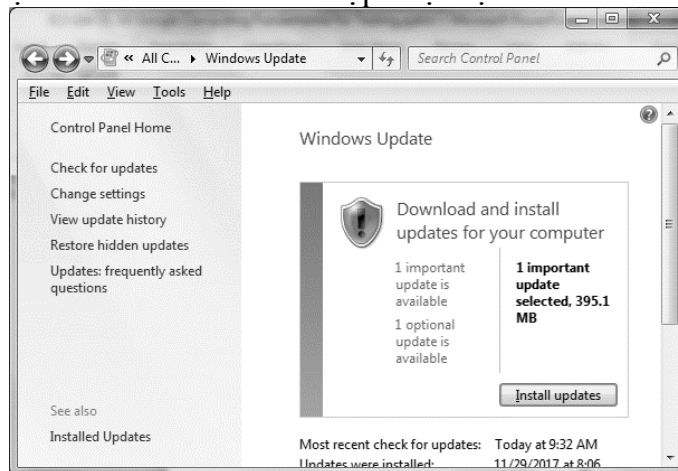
« All C... ▸ Windows Update

Search Control Panel

File Edit View Tools Help

Control Panel Home

Check for updates

Change settings

View update history

Restore hidden updates

Updates: frequently asked questions

See also

Installed Updates

Windows Update

Download and install updates for your computer

1 important update is available

1 optional update is available

1 important update selected, 395.1 MB

Install updates

Most recent check for updates: Today at 9:32 AM

Updates were installed: 11/29/2017 at 8:06 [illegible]